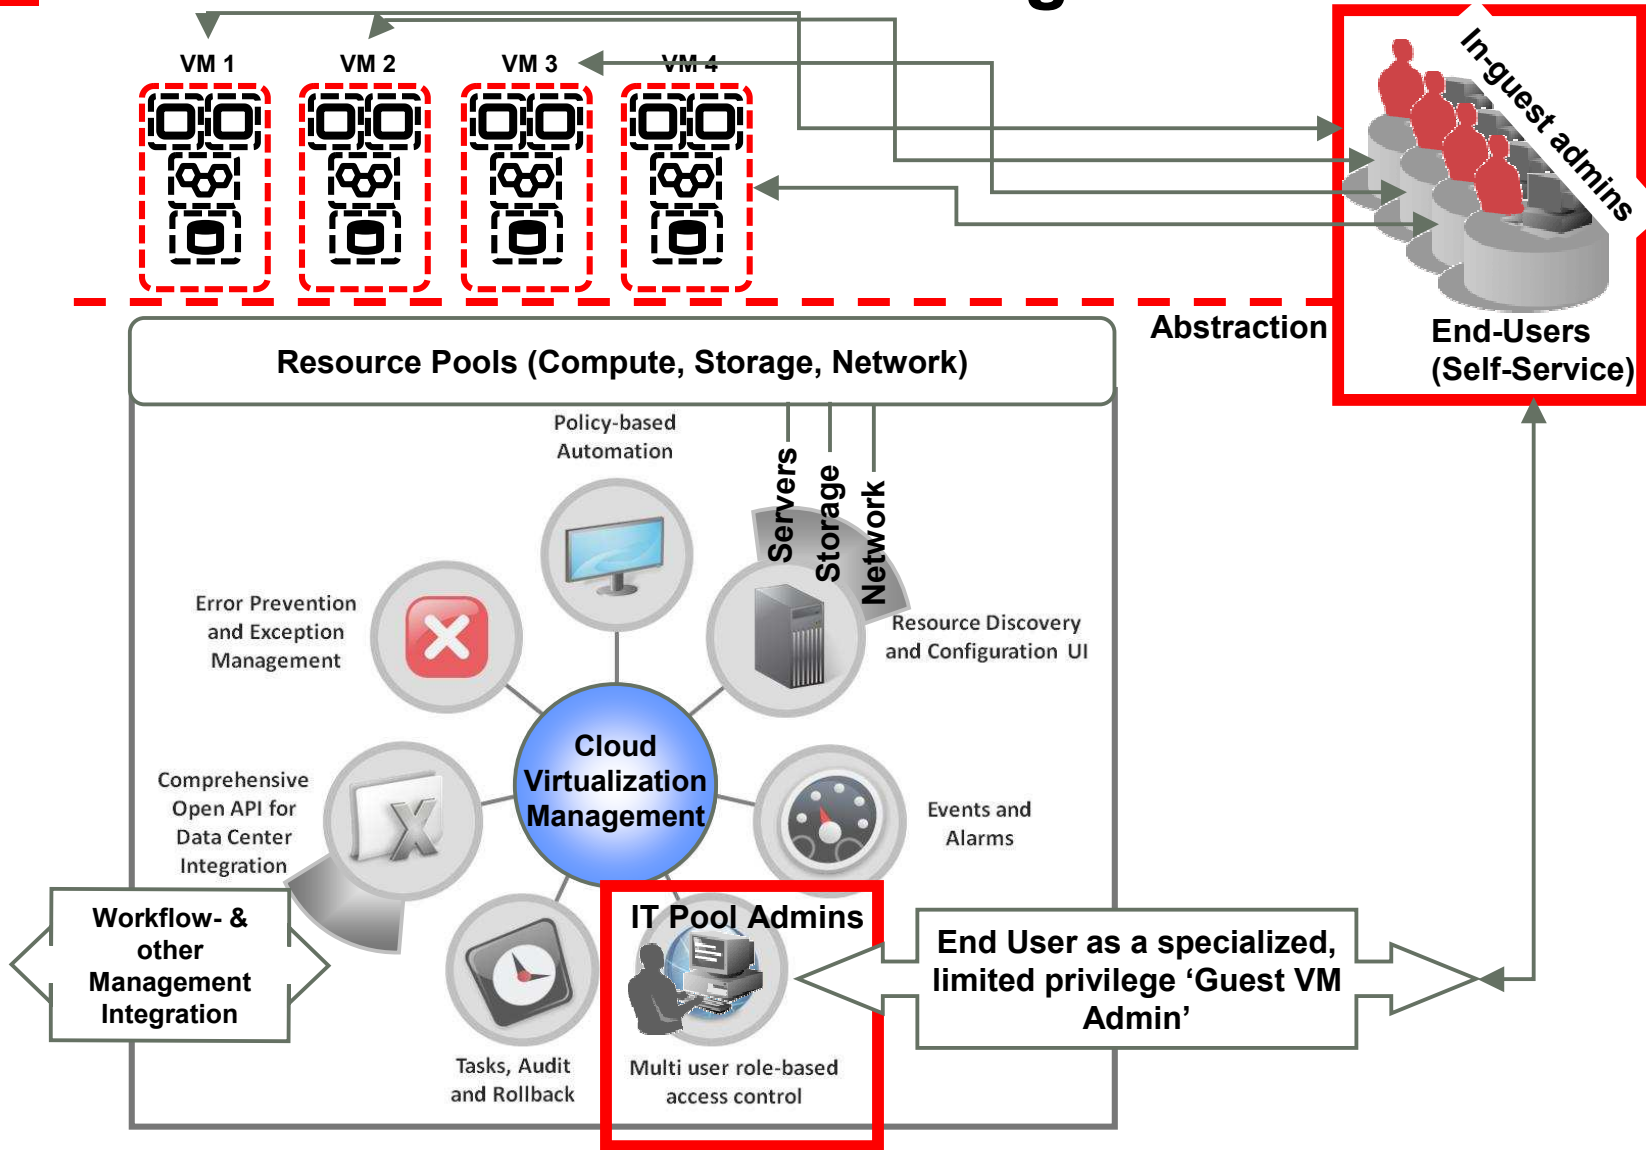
VM 1
VM 2
VM 3
VM 4

In-guest admins

Abstraction

End-Users (Self-Service)

Resource Pools (Compute, Storage, Network)

Policy-based Automation

Servers
Storage
Network

Error Prevention and Exception Management

Resource Discovery and Configuration UI

Cloud Virtualization Management

Comprehensive Open API for Data Center Integration

Events and Alarms

Workflow- & other Management Integration

IT Pool Admins

End User as a specialized, limited privilege 'Guest VM Admin'

Tasks, Audit and Rollback

Multi user role-based access control